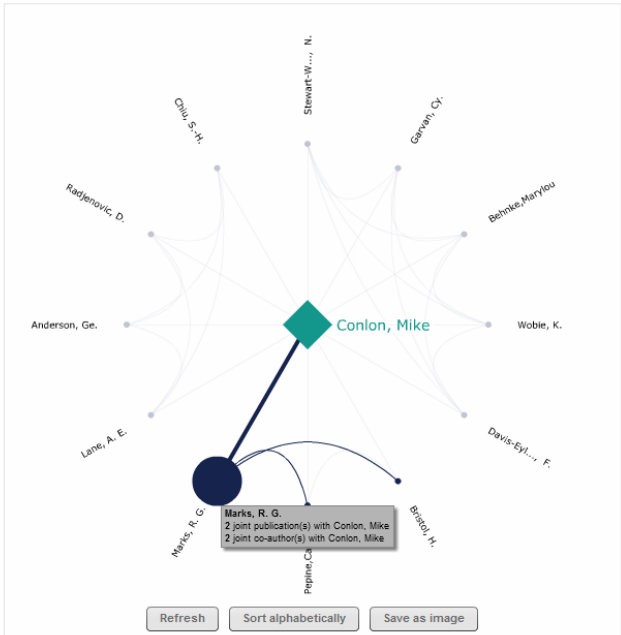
Stewart-W..., N.

Garvan, CY.

Behnke,Marylou

Woble, K.

Davis-Eyl..., F.

Bristol, H.

Pepine,Ca

Marks, R. G.

Lane, A. E.

Anderson, Ge.

Radjenovic, D.

Chiu, S.-H.

Conlon, Mike

Marks, R. G.
2 joint publication(s) with Conlon, Mike
2 joint co-author(s) with Conlon, Mike

Refresh
Sort alphabetically
Save as image